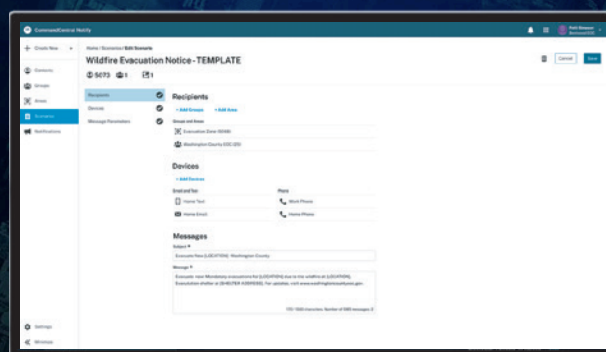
CommandCentral Notify

Ruth Brewer
Command ECC

+ Create New

Contacts
Groups
Areas
Scenarios
Notifications

Settings
Windows

Home / Scenarios / Edit Scenario

Wildfire Evacuation Notice - TEMPLATE

5073 1 1

Cancel
Save

Recipients
Devices
Message Parameters

Recipients

+ Add Groups + Add Area

Groups and Areas

Evacuation Zone (NOW)

Washington County CSC (CI)

Devices

+ Add Devices

Email and Text

Phone

Home Text

Work Phone

Home Email

Home Phone

Messages

Subject *

Evacuate Now (LOCATION), Washington County

Message *

Evacuate now: Mandatory evacuations for [LOCATION] due to the wildfire at [LOCATION]. Evacuation shelter at [SHELTER ADDRESS]. For updates, visit www.washingtoncountyws.gov.

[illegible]